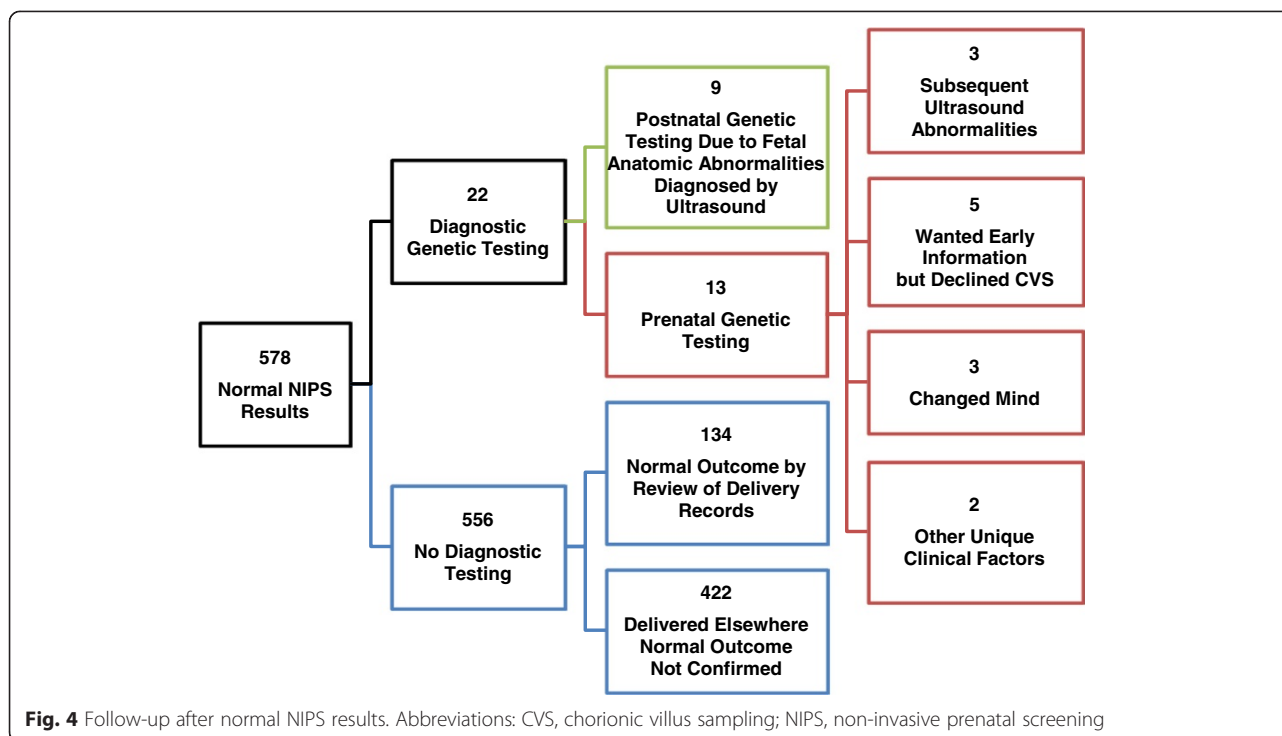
578
Normal NIPS Results

22
Diagnostic Genetic Testing

9
Postnatal Genetic Testing Due to Fetal Anatomic Abnormalities Diagnosed by Ultrasound

13
Prenatal Genetic Testing

3
Subsequent Ultrasound Abnormalities

5
Wanted Early Information but Declined CVS

3
Changed Mind

2
Other Unique Clinical Factors

556
No Diagnostic Testing

134
Normal Outcome by Review of Delivery Records

422
Delivered Elsewhere Normal Outcome Not Confirmed

Fig. 4 Follow-up after normal NIPS results. Abbreviations: CVS, chorionic villus sampling; NIPS, non-invasive prenatal screening